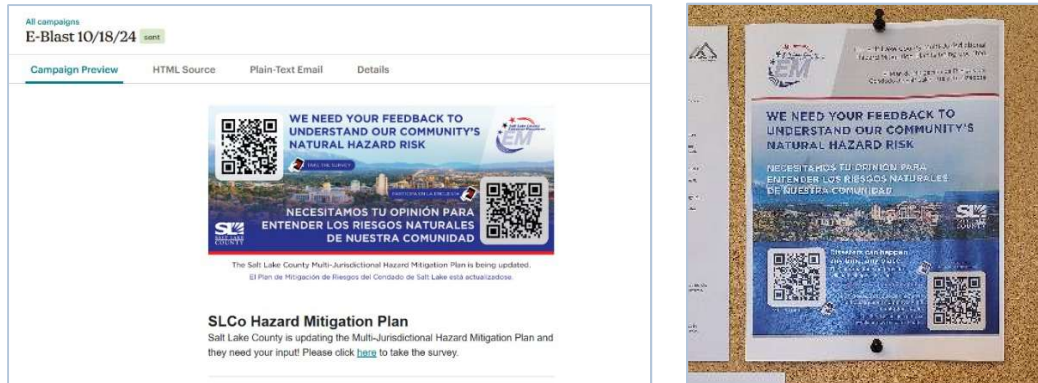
All campaigns
E-Blast 10/18/24 sent

Campaign Preview HTML Source Plain-Text Email Details

WE NEED YOUR FEEDBACK TO UNDERSTAND OUR COMMUNITY'S NATURAL HAZARD RISK

TAKE THE SURVEY

PARTICIPA EN LA ENCUESTA

NECESITAMOS TU OPINIÓN PARA ENTENDER LOS RIESGOS NATURALES DE NUESTRA COMUNIDAD

EM

SL

The Salt Lake County Multi-Jurisdictional Hazard Mitigation Plan is being updated.
El Plan de Mitigación de Riesgos del Condado de Salt Lake está actualizándose.

SLCo Hazard Mitigation Plan
Salt Lake County is updating the Multi-Jurisdictional Hazard Mitigation Plan and they need your input! Please click here to take the survey.

EM

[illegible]

WE NEED YOUR FEEDBACK TO UNDERSTAND OUR COMMUNITY'S NATURAL HAZARD RISK

NECESITAMOS TU OPINION PARA ENTENDER LOS RIESGOS NATURALES DE NUESTRA COMUNIDAD

SL

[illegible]